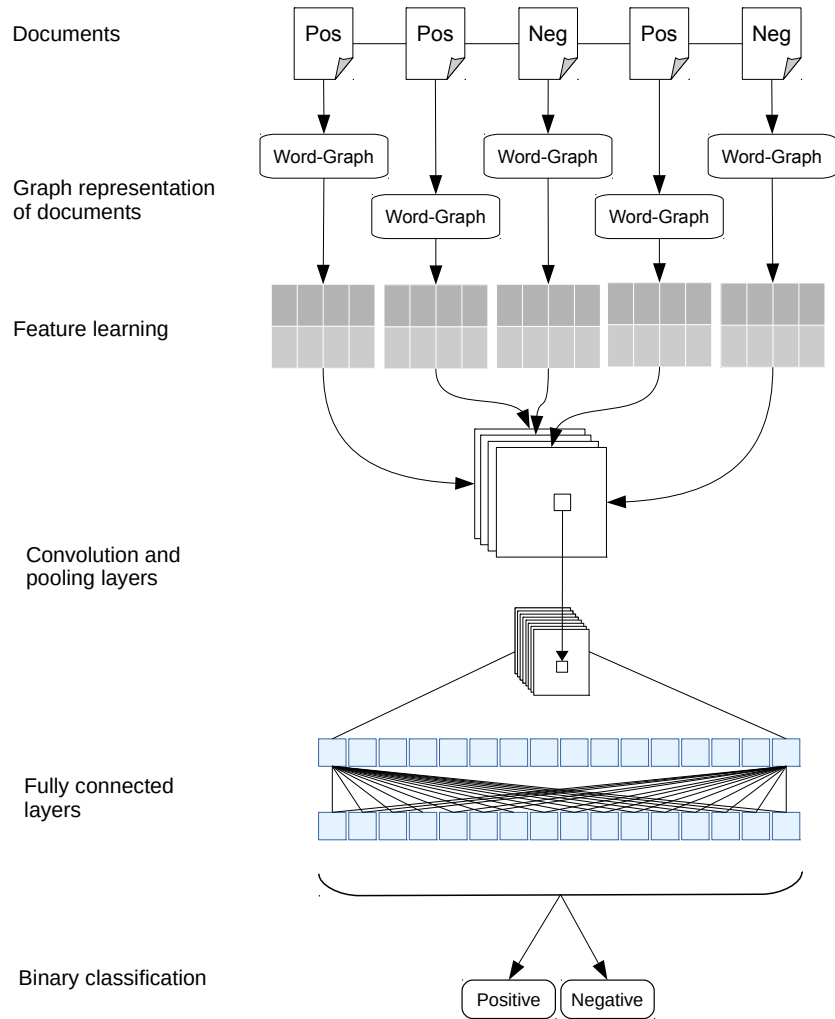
Documents

Pos Pos Neg Pos Neg

Word-Graph Word-Graph Word-Graph Word-Graph Word-Graph

Graph representation of documents

Feature learning

Convolution and pooling layers

Fully connected layers

Binary classification

Positive Negative